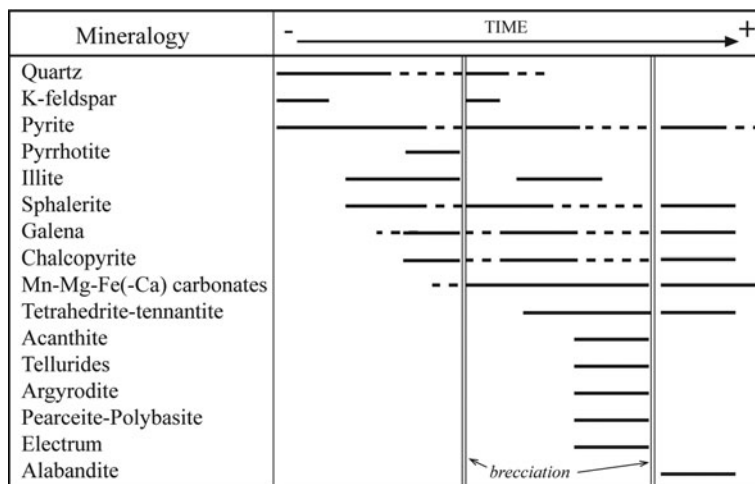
| Mineralogy | - TIME + |
|---|---|
| Quartz | |
| K-feldspar | |
| Pyrite | |
| Pyrrhotite | |
| Illite | |
| Sphalerite | |
| Galena | |
| Chalcopyrite | |
| Mn-Mg-Fe(-Ca) carbonates | |
| Tetrahedrite-tennantite | |
| Acanthite | |
| Tellurides | |
| Argyrodite | |
| Pearceite-Polybasite | |
| Electrum | |
| Alabandite | brecciation |